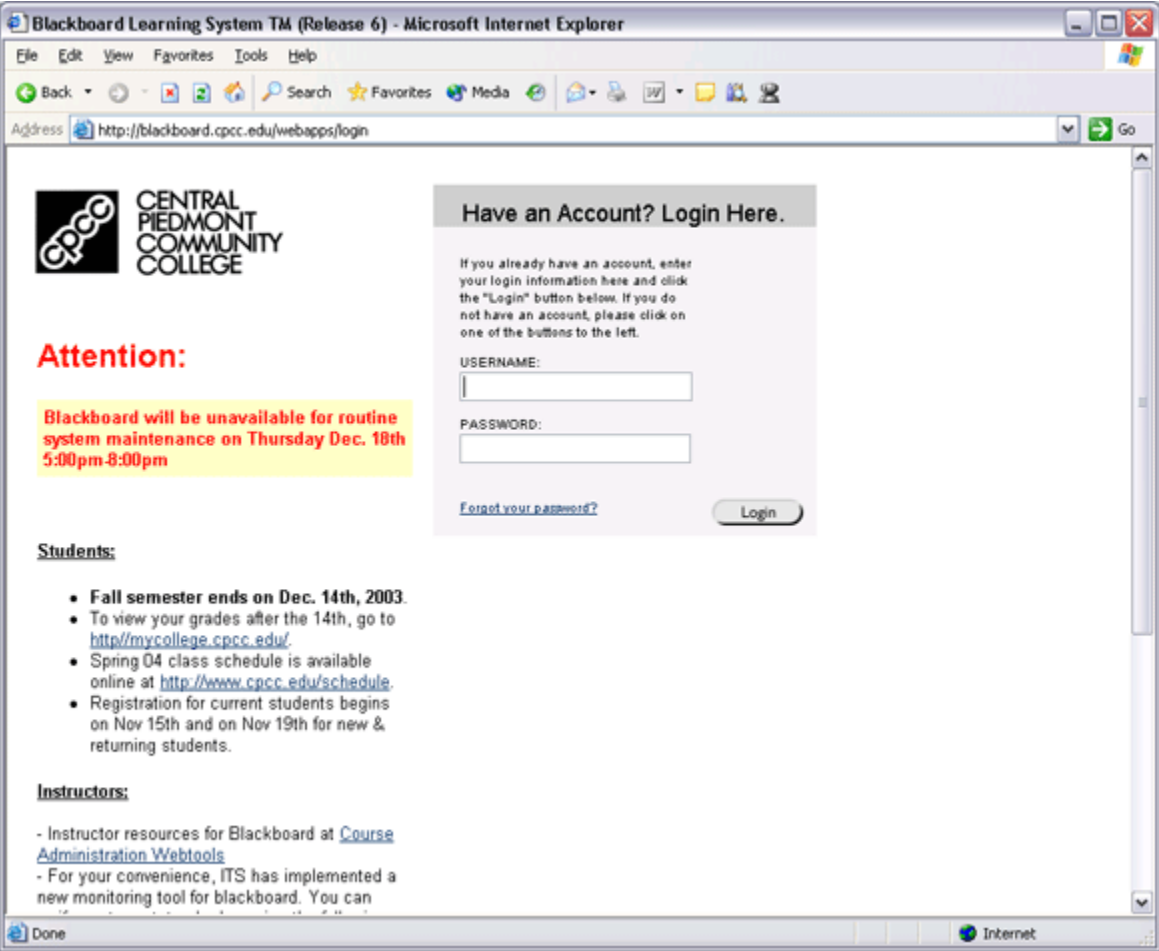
Blackboard Learning System TM (Release 6) - Microsoft Internet Explorer

File Edit View Favorites Tools Help

Back Search Favorites Media

Address http://blackboard.cpcc.edu/webapps/login Go

CPCC CENTRAL PIEDMONT COMMUNITY COLLEGE

Attention:

Blackboard will be unavailable for routine system maintenance on Thursday Dec. 18th 5:00pm-8:00pm

Students:

- Fall semester ends on Dec. 14th, 2003.
- To view your grades after the 14th, go to http//mycollege.cpcc.edu/.
- Spring 04 class schedule is available online at http://www.cpcc.edu/schedule.
- Registration for current students begins on Nov 15th and on Nov 19th for new & returning students.

Instructors:

- Instructor resources for Blackboard at Course Administration Webtools
- For your convenience, ITS has implemented a new monitoring tool for blackboard. You can

Have an Account? Login Here.

If you already have an account, enter your login information here and click the "Login" button below. If you do not have an account, please click on one of the buttons to the left.

USERNAME:

PASSWORD:

Forgot your password?

Login

Done

Internet